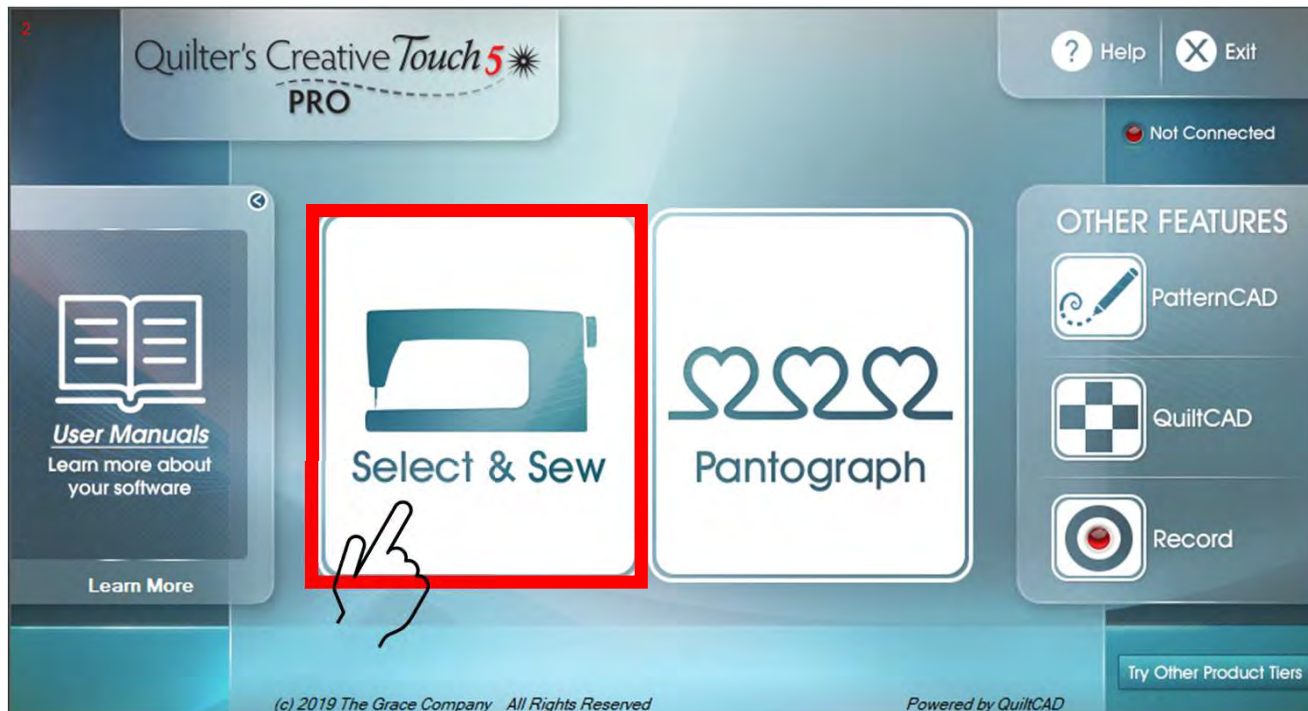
2

Quilter's Creative Touch 5
PRO

Help

Exit

Not Connected

User Manuals
Learn more about your software

Learn More

Select & Sew

Pantograph

OTHER FEATURES

PatternCAD

QuiltCAD

Record

Try Other Product Tiers

(c) 2019 The Grace Company All Rights Reserved

Powered by QuiltCAD